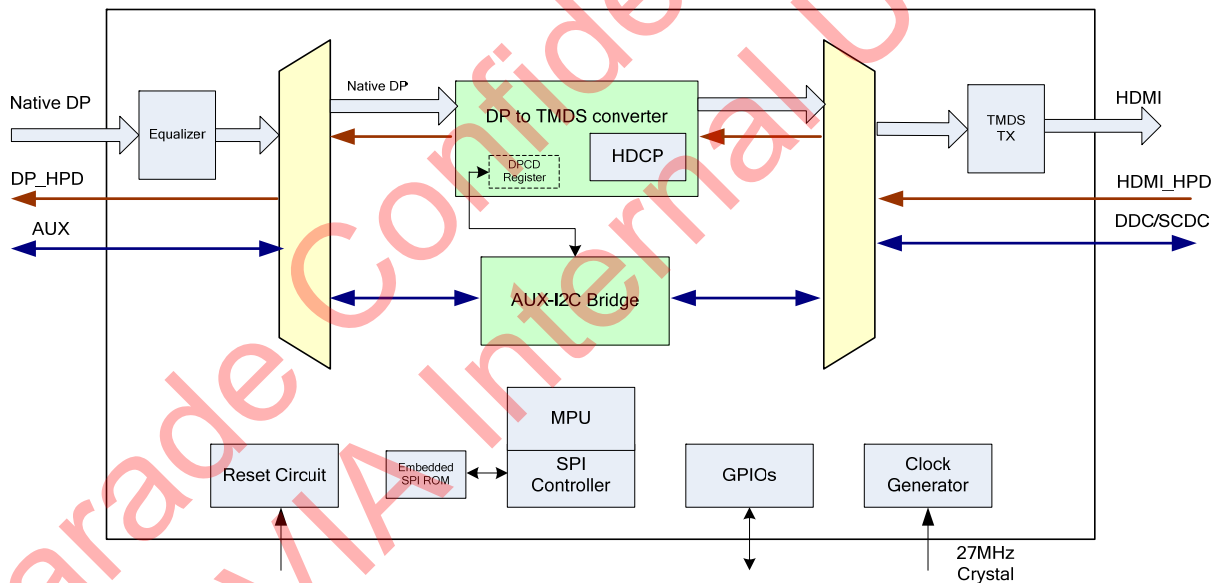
Native DP
Equalizer
Native DP
DP to TMDS converter
DPCD Register
HDCP
TMDS TX
HDMI
DP_HPD
HDMI_HPD
AUX
DDC/SCDC
AUX-I2C Bridge
MPU
Reset Circuit
Embedded SPI ROM
SPI Controller
GPIOs
Clock Generator
27MHz Crystal
arade Confidential
VIA Internal U